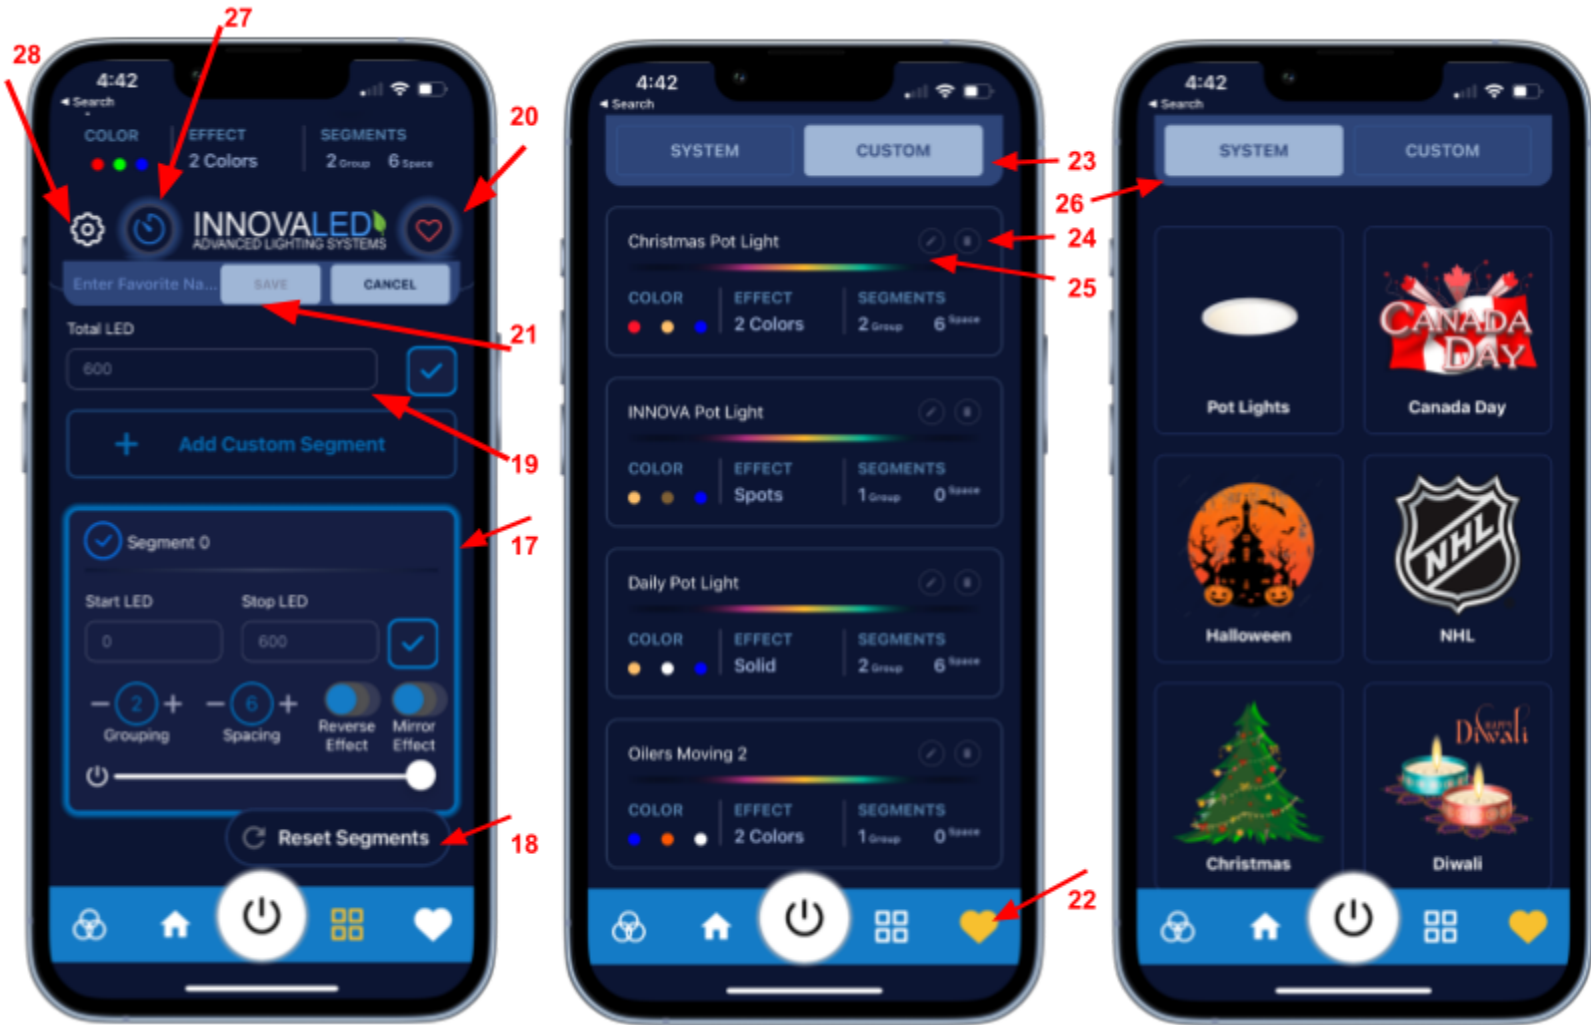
28
27
4:42
◂ Search
COLOR
EFFECT
2 Colors
SEGMENTS
2 Group 6 Space
20
INNOVALED
ADVANCED LIGHTING SYSTEMS
Enter Favorite Na...
SAVE
CANCEL
21
Total LED
600
19
+ Add Custom Segment
17
Segment 0
Start LED
Stop LED
0
600
2
Grouping
6
Spacing
Reverse Effect
Mirror Effect
Reset Segments
18

4:42
◂ Search
SYSTEM
CUSTOM
23
Christmas Pot Light
24
25
COLOR
EFFECT
2 Colors
SEGMENTS
2 Group 6 Space
INNOVA Pot Light
COLOR
EFFECT
Spots
SEGMENTS
1 Group 0 Space
Daily Pot Light
COLOR
EFFECT
Solid
SEGMENTS
2 Group 6 Space
Oilers Moving 2
COLOR
EFFECT
2 Colors
SEGMENTS
1 Group 0 Space
22

4:42
◂ Search
SYSTEM
CUSTOM
26
Pot Lights
CANADA DAY
Canada Day
Halloween
NHL
NHL
Christmas
Happy Diwali
Diwali